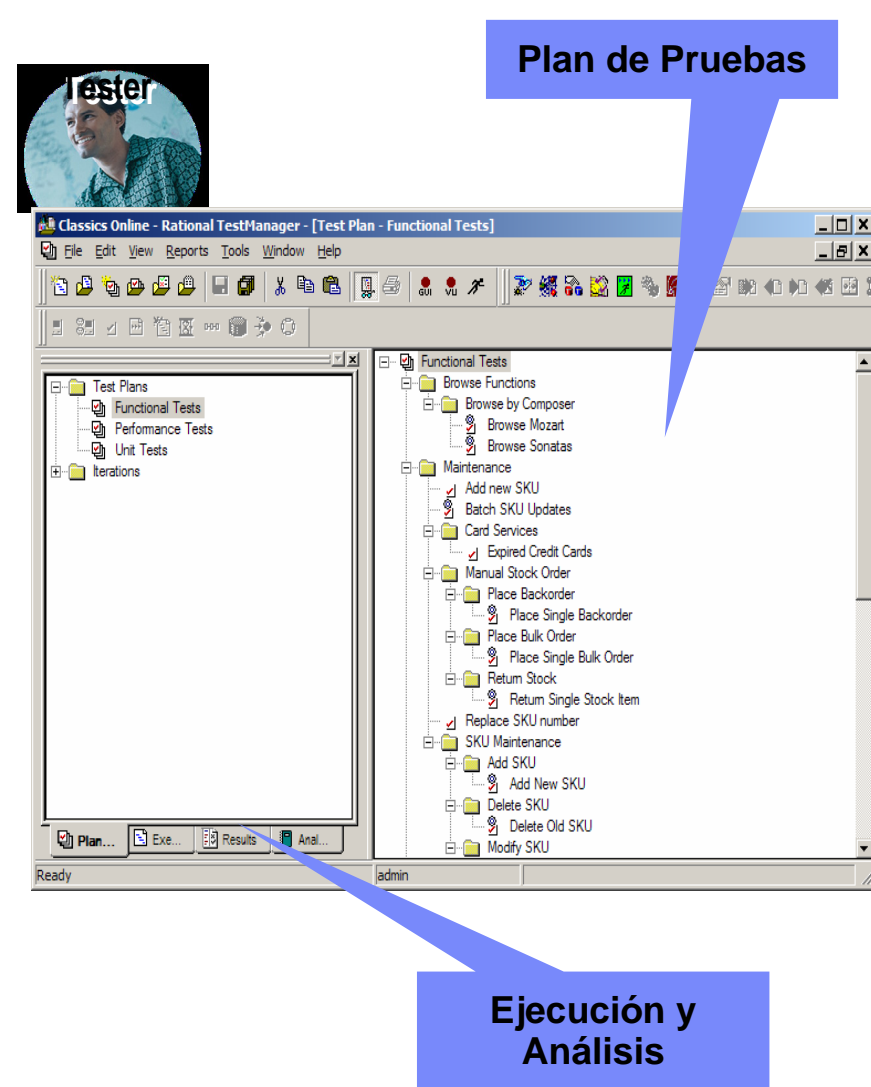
Tester

Plan de Pruebas

Classics Online - Rational TestManager - [Test Plan - Functional Tests]

File Edit View Reports Tools Window Help

GUI VU

Test Plans
Functional Tests
Performance Tests
Unit Tests
Iterations

Functional Tests
Browse Functions
Browse by Composer
Browse Mozart
Browse Sonatas
Maintenance
Add new SKU
Batch SKU Updates
Card Services
Expired Credit Cards
Manual Stock Order
Place Backorder
Place Single Backorder
Place Bulk Order
Place Single Bulk Order
Return Stock
Return Single Stock Item
Replace SKU number
SKU Maintenance
Add SKU
Add New SKU
Delete SKU
Delete Old SKU
Modify SKU

Plan... Exe... Results Anal...

Ready admin

Ejecución y Análisis